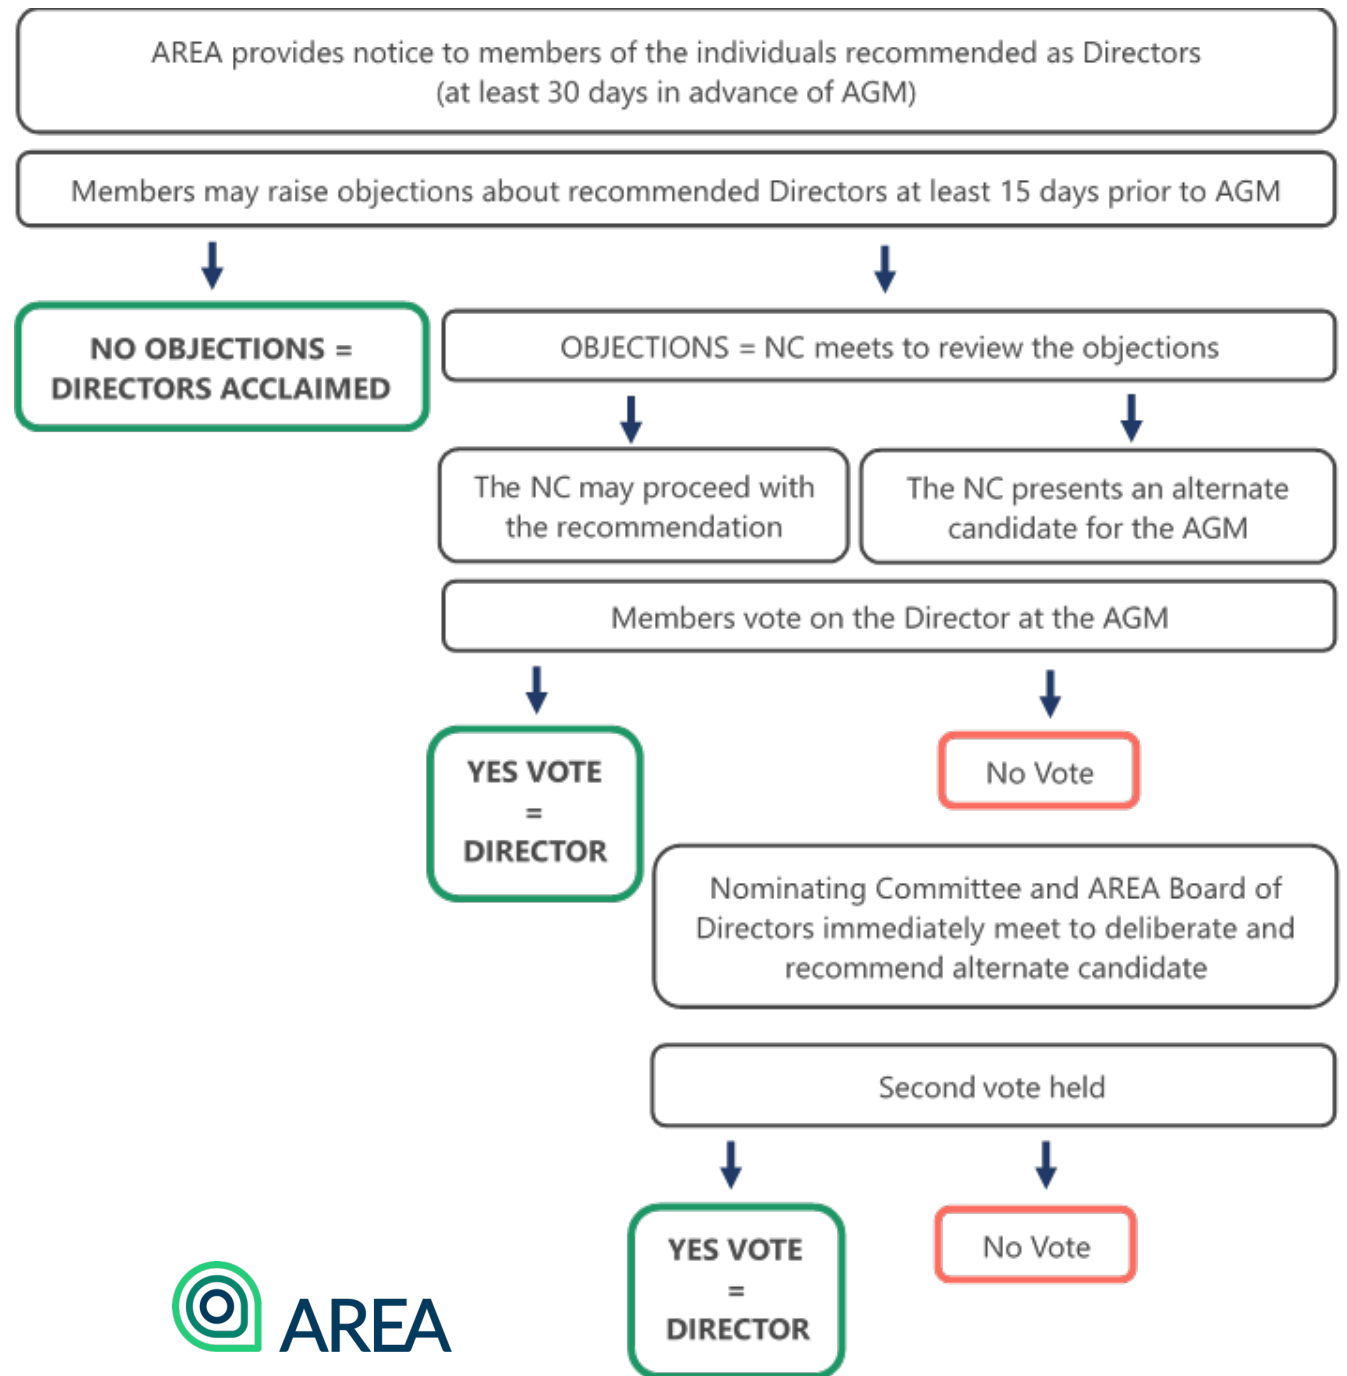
AREA provides notice to members of the individuals recommended as Directors (at least 30 days in advance of AGM)

Members may raise objections about recommended Directors at least 15 days prior to AGM

NO OBJECTIONS = DIRECTORS ACCLAIMED

OBJECTIONS = NC meets to review the objections

The NC may proceed with the recommendation

The NC presents an alternate candidate for the AGM

Members vote on the Director at the AGM

YES VOTE = DIRECTOR

No Vote

Nominating Committee and AREA Board of Directors immediately meet to deliberate and recommend alternate candidate

Second vote held

YES VOTE = DIRECTOR

No Vote

AREA